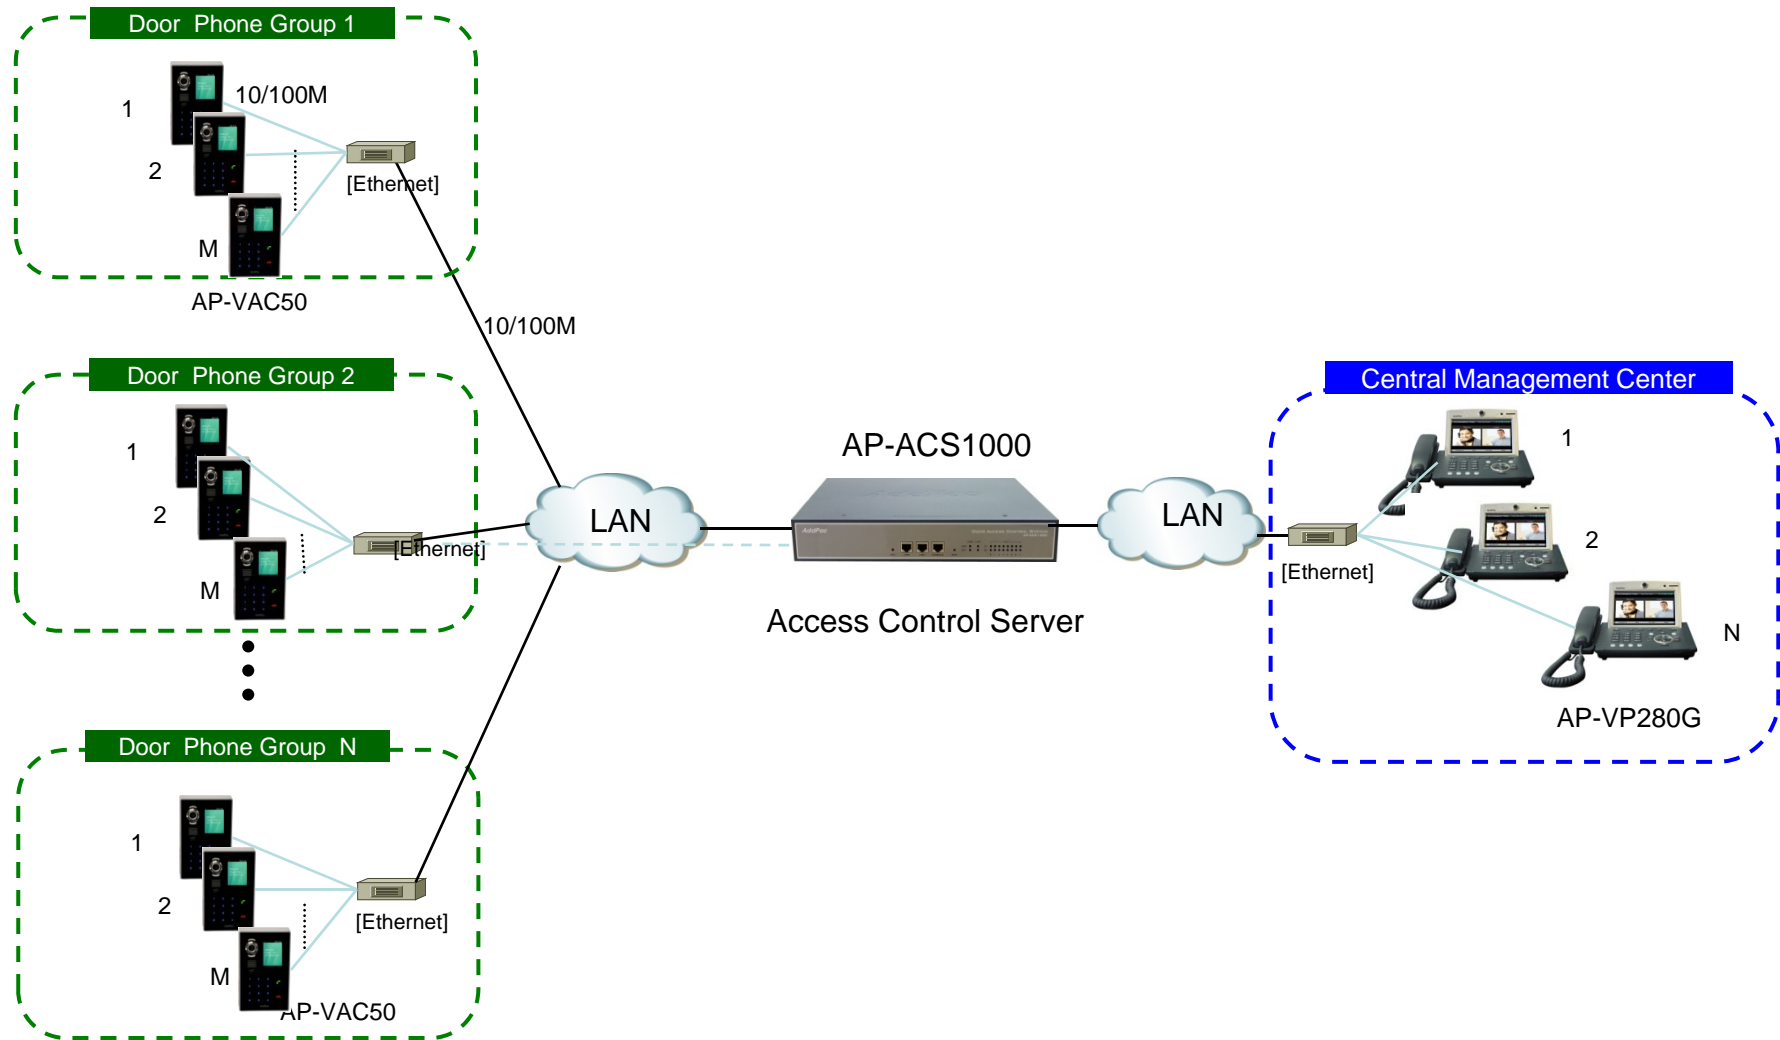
Door Phone Group 1

1

10/100M

2

[Ethernet]

M

AP-VAC50

10/100M

Door Phone Group 2

1

2

[Ethernet]

M

Door Phone Group N

1

2

[Ethernet]

M

AP-VAC50

LAN

AP-ACS1000

Access Control Server

LAN

Central Management Center

[Ethernet]

1

2

N

AP-VP280G